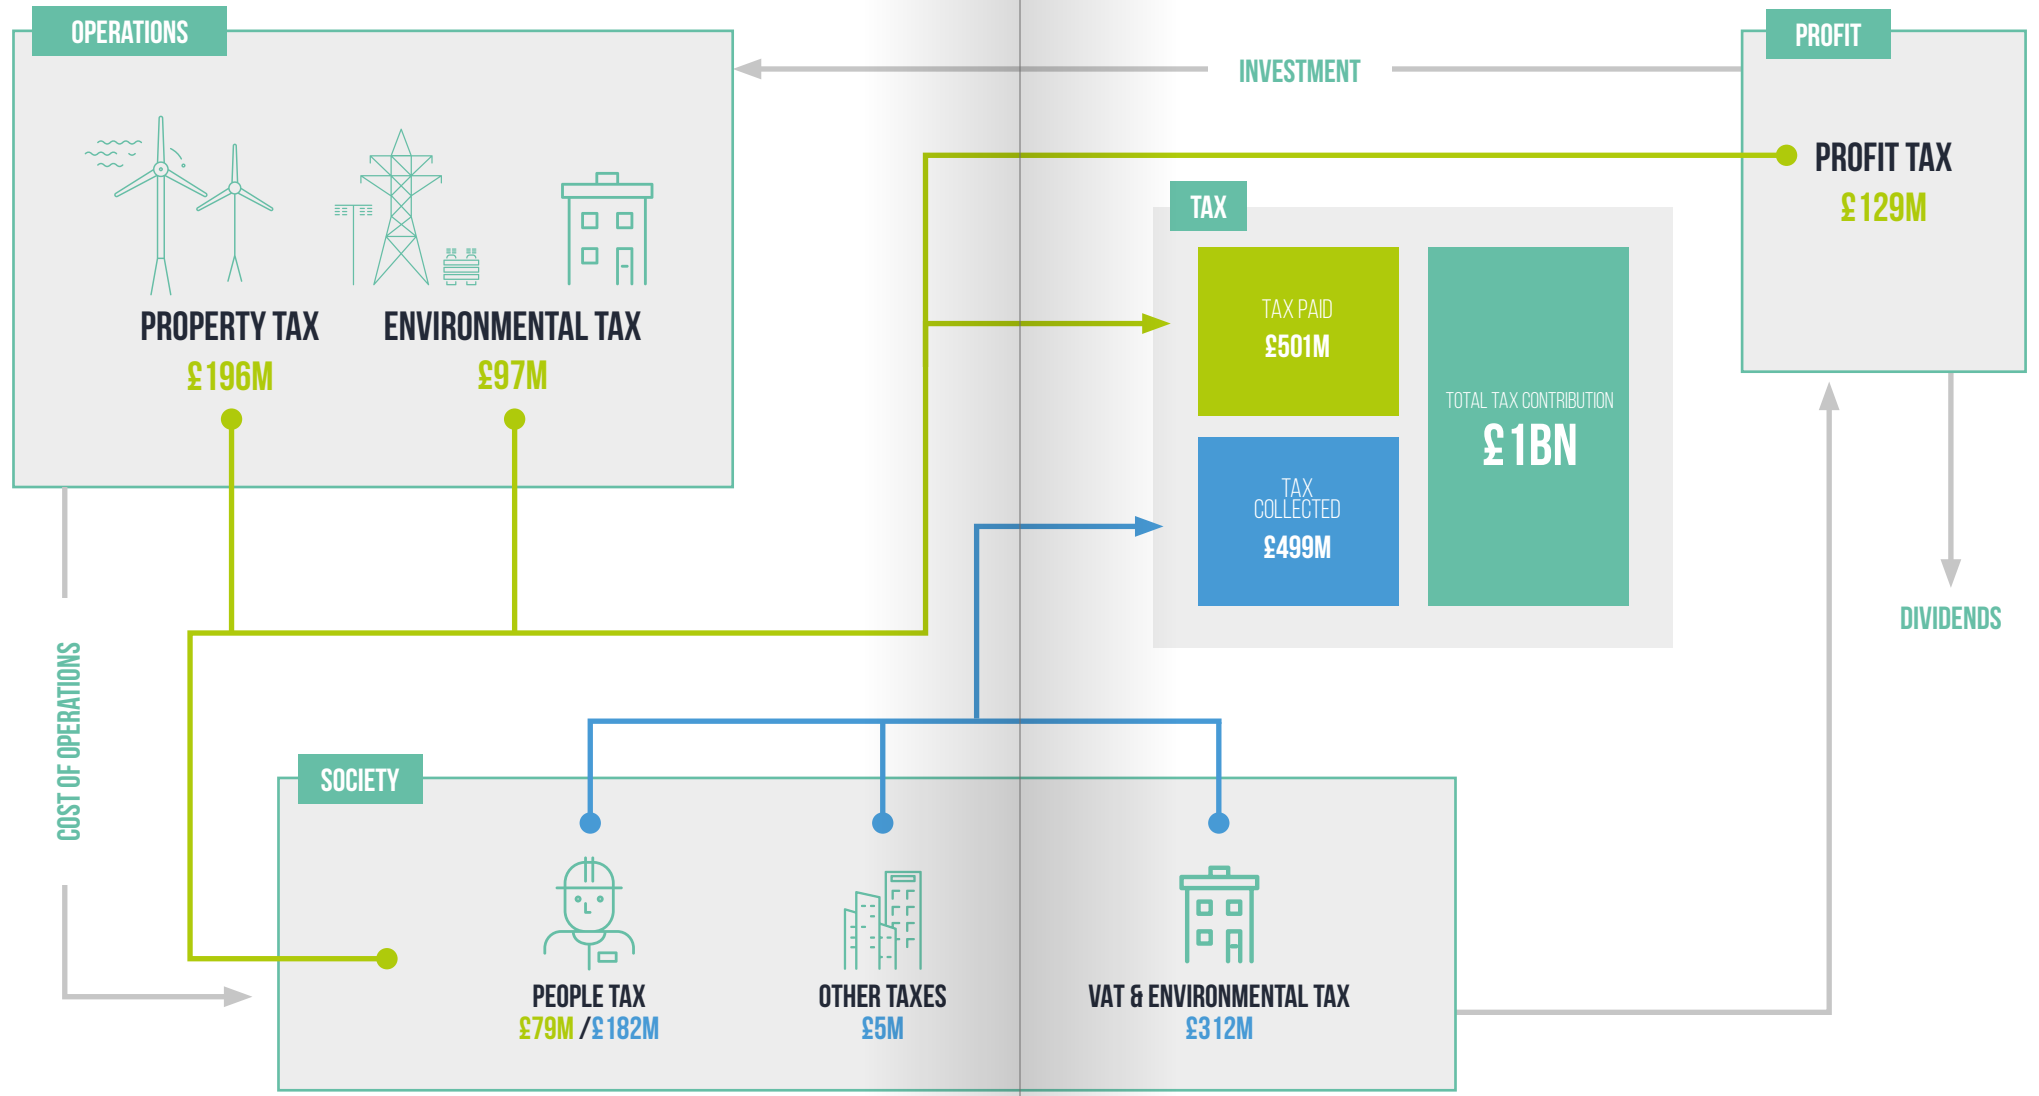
OPERATIONS

PROPERTY TAX
£196M

ENVIRONMENTAL TAX
£97M

INVESTMENT

PROFIT

PROFIT TAX
£129M

TAX

TAX PAID
£501M

TAX COLLECTED
£499M

TOTAL TAX CONTRIBUTION
£1BN

DIVIDENDS

COST OF OPERATIONS

SOCIETY

PEOPLE TAX
£79M / £182M

OTHER TAXES
£5M

VAT & ENVIRONMENTAL TAX
£312M